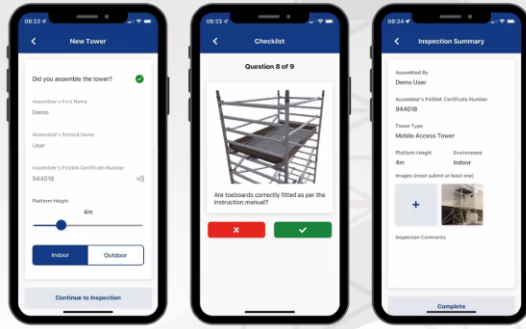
08:23

New Tower

Did you assemble the tower?

Assembler's First Name
Demo

Assembler's Second Name
User

Assembler's PASMA Certificate Number
944018

Platform Height
4m

Indoor
Outdoor

Continue to Inspection

08:23

Checklist

Question 8 of 9

Are toeboards correctly fitted as per the instruction manual?

08:24

Inspection Summary

Assembled By
Demo User

Assembler's PASMA Certificate Number
944018

Tower Type
Mobile Access Tower

Platform Height
4m

Environment
Indoor

Images (must submit at least one)

+

Inspection Comments

Complete